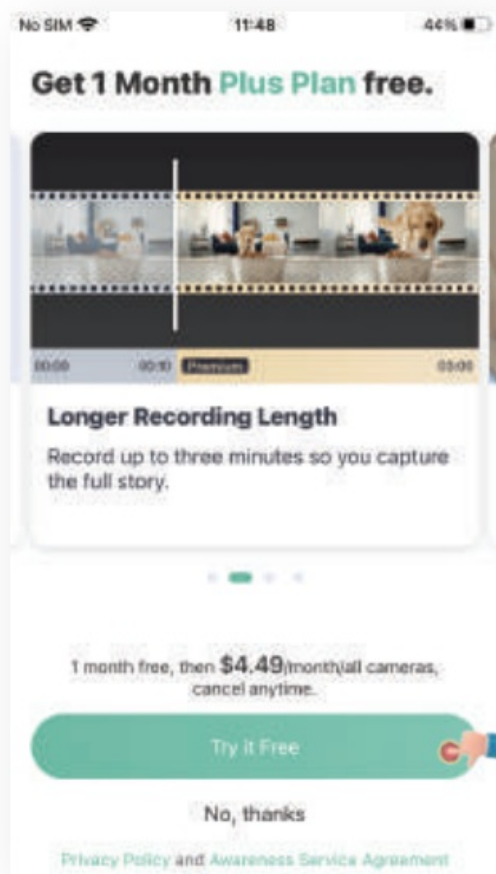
No SIM 11:48 44%

Get 1 Month Plus Plan free.

00:00 00:10 Premium 03:00

Longer Recording Length

Record up to three minutes so you capture the full story.

1 month free, then $4.49/month/all cameras, cancel anytime.

Try it Free

No, thanks

Privacy Policy and Awareness Service Agreement